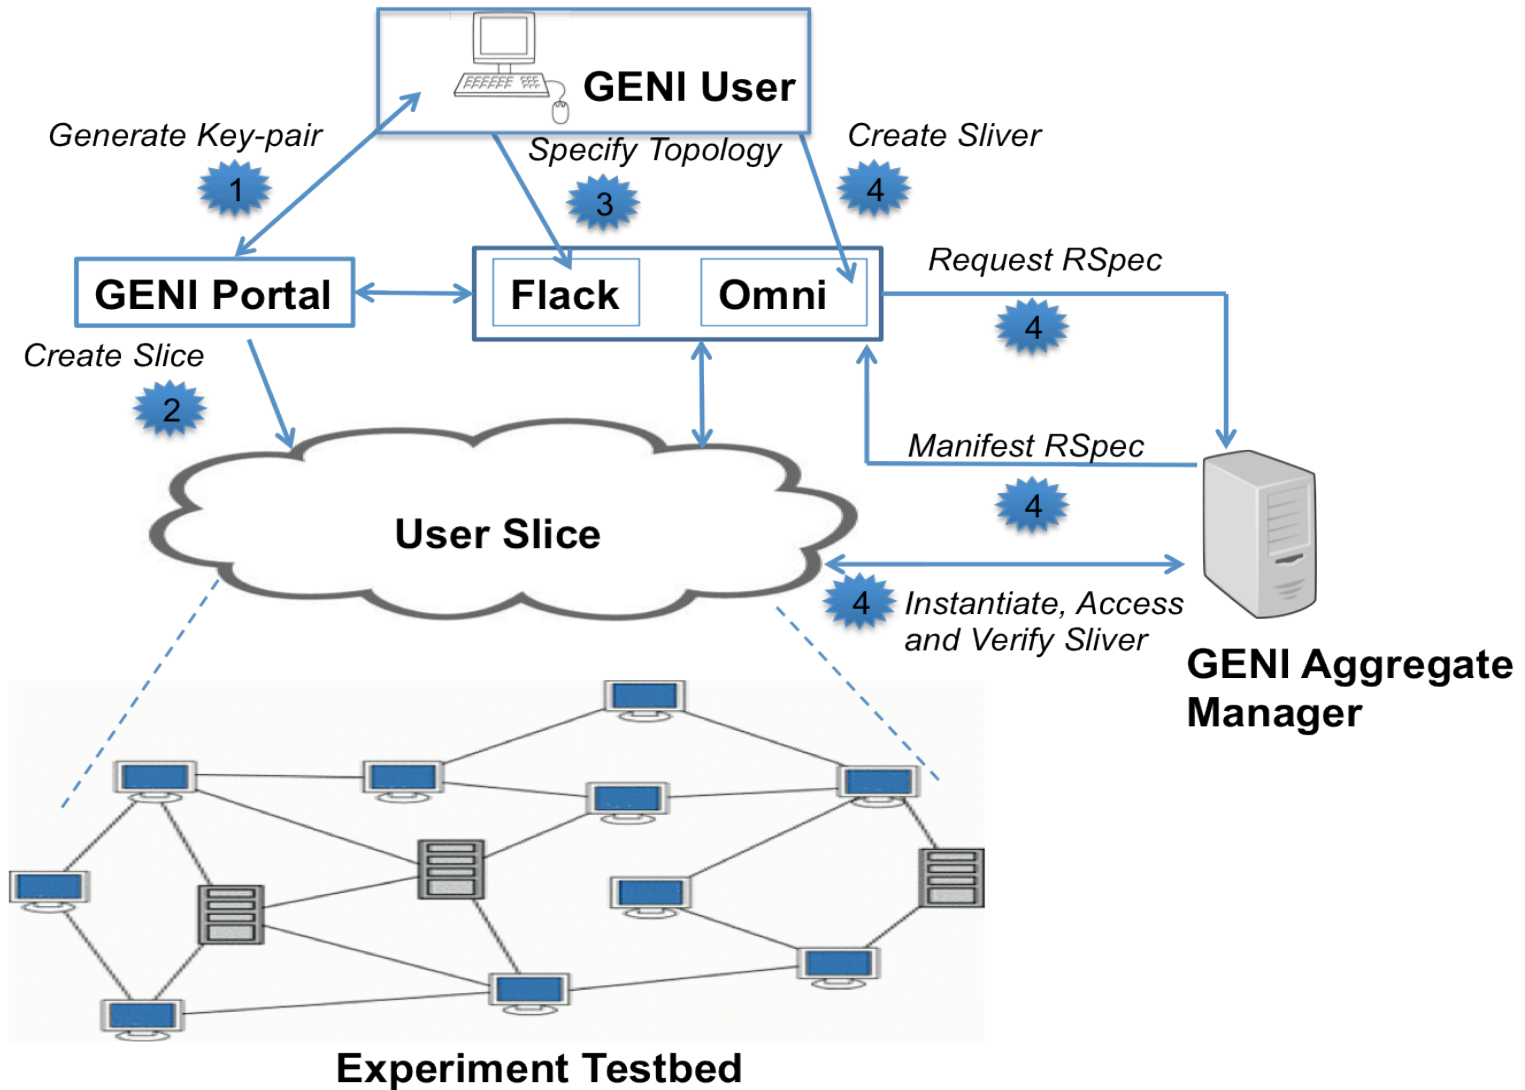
GENI User

Generate Key-pair

1

Specify Topology

3

Create Sliver

4

GENI Portal

Flack

Omni

Request RSpec

4

Create Slice

2

Manifest RSpec

4

User Slice

4 Instantiate, Access and Verify Sliver

GENI Aggregate Manager

Experiment Testbed